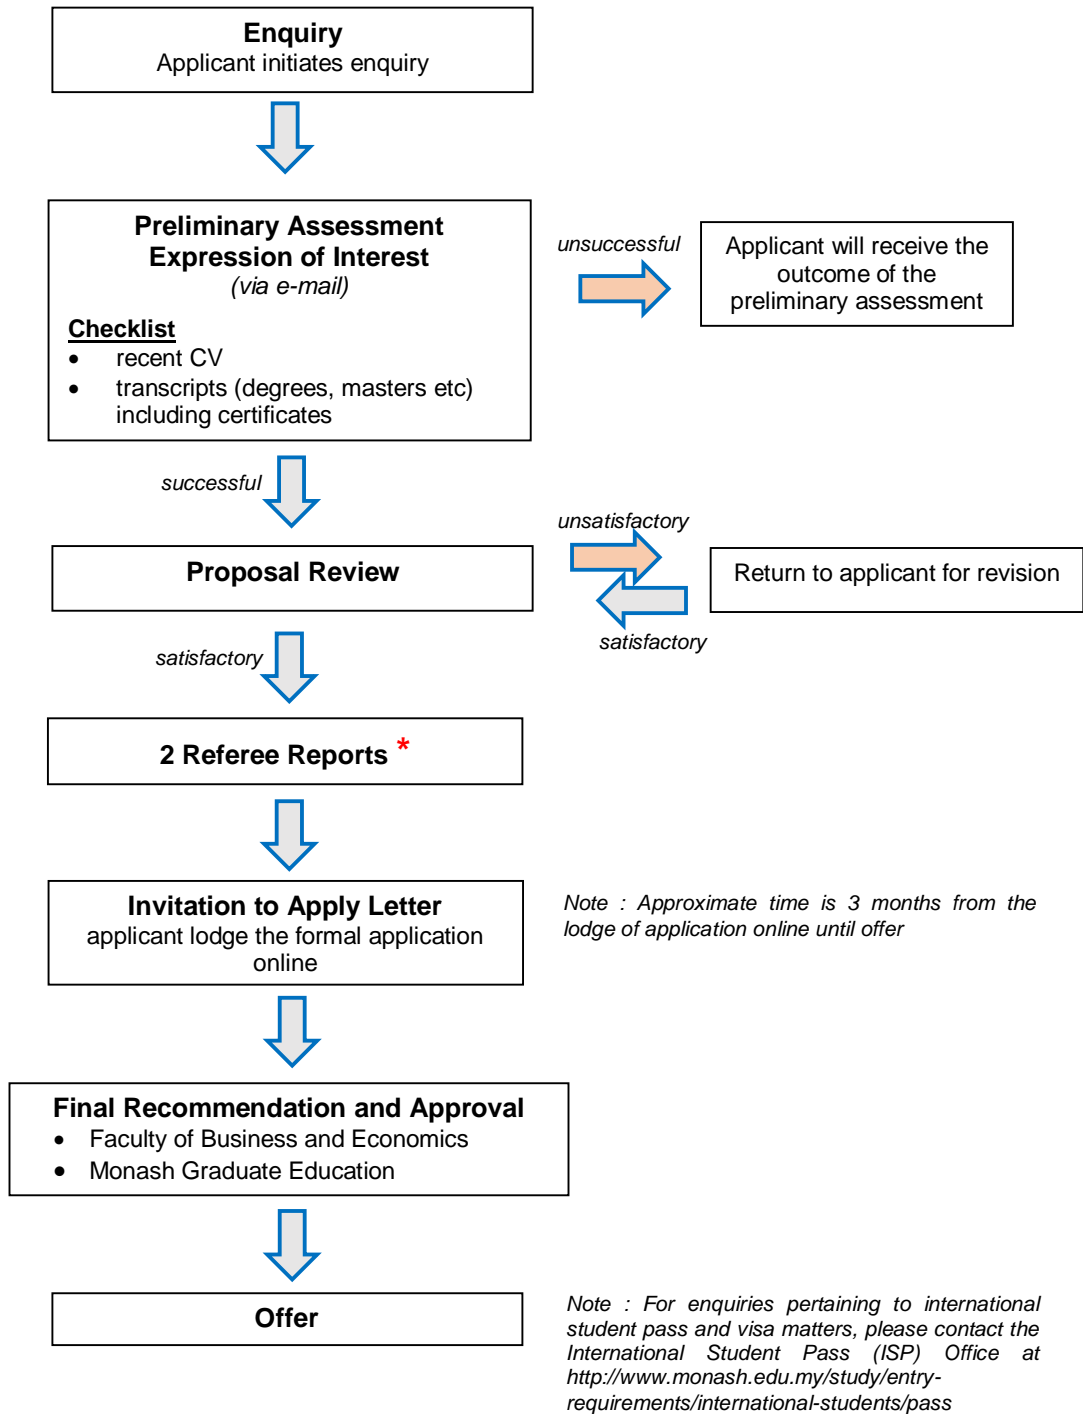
Enquiry
Applicant initiates enquiry

Preliminary Assessment
Expression of Interest
(via e-mail)

Checklist
- recent CV
- transcripts (degrees, masters etc) including certificates

unsuccessful

Applicant will receive the outcome of the preliminary assessment

successful

Proposal Review

unsatisfactory

Return to applicant for revision

satisfactory

satisfactory

2 Referee Reports *

Invitation to Apply Letter
applicant lodge the formal application online

Note : Approximate time is 3 months from the lodge of application online until offer

Final Recommendation and Approval
- Faculty of Business and Economics
- Monash Graduate Education

Offer

Note : For enquiries pertaining to international student pass and visa matters, please contact the International Student Pass (ISP) Office at http://www.monash.edu.my/study/entry-requirements/international-students/pass